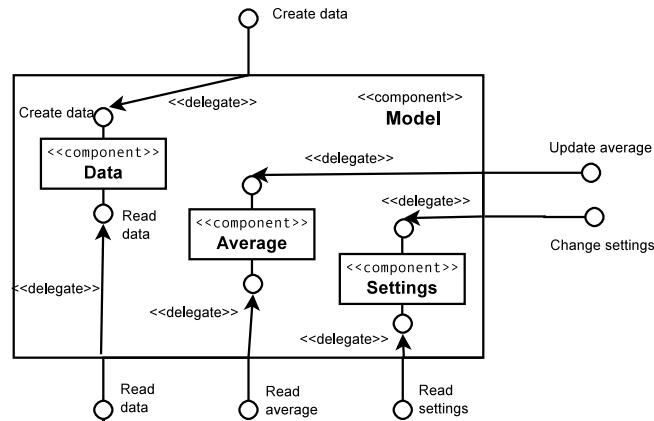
Create data

Create data

<<delegate>>

<<component>>
Model

<<component>>
Data

Read data

<<delegate>>

Update average

<<delegate>>

<<component>>
Average

<<delegate>>

Change settings

<<component>>
Settings

<<delegate>>

<<delegate>>

<<delegate>>

Read data

Read average

Read settings